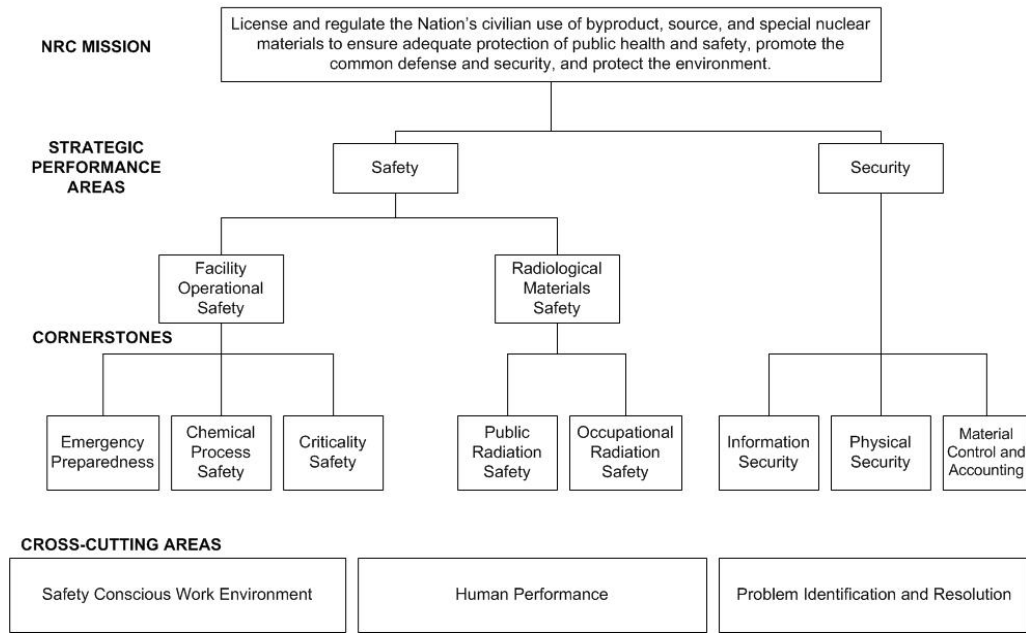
NRC MISSION

License and regulate the Nation's civilian use of byproduct, source, and special nuclear materials to ensure adequate protection of public health and safety, promote the common defense and security, and protect the environment.

STRATEGIC PERFORMANCE AREAS

Safety

Security

Facility Operational Safety

Radiological Materials Safety

CORNERSTONES

Emergency Preparedness

Chemical Process Safety

Criticality Safety

Public Radiation Safety

Occupational Radiation Safety

Information Security

Physical Security

Material Control and Accounting

CROSS-CUTTING AREAS

Safety Conscious Work Environment

Human Performance

Problem Identification and Resolution